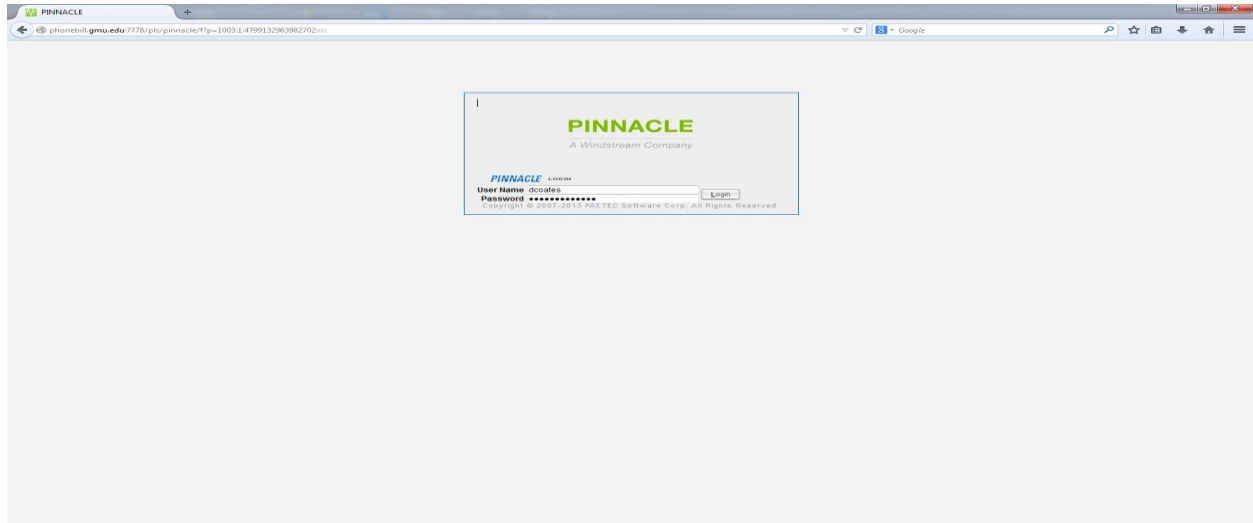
PINNACLE

phonebill.gmu.edu:7778/pls/pinnacle/f?p=1003:1:4799132963982702:::

Google

PINNACLE

A Windstream Company

PINNACLE LOGIN

User Name dcoates

Password ••••••••••••••

Login

Copyright © 2007-2013 PAETEC Software Corp. All Rights Reserved.